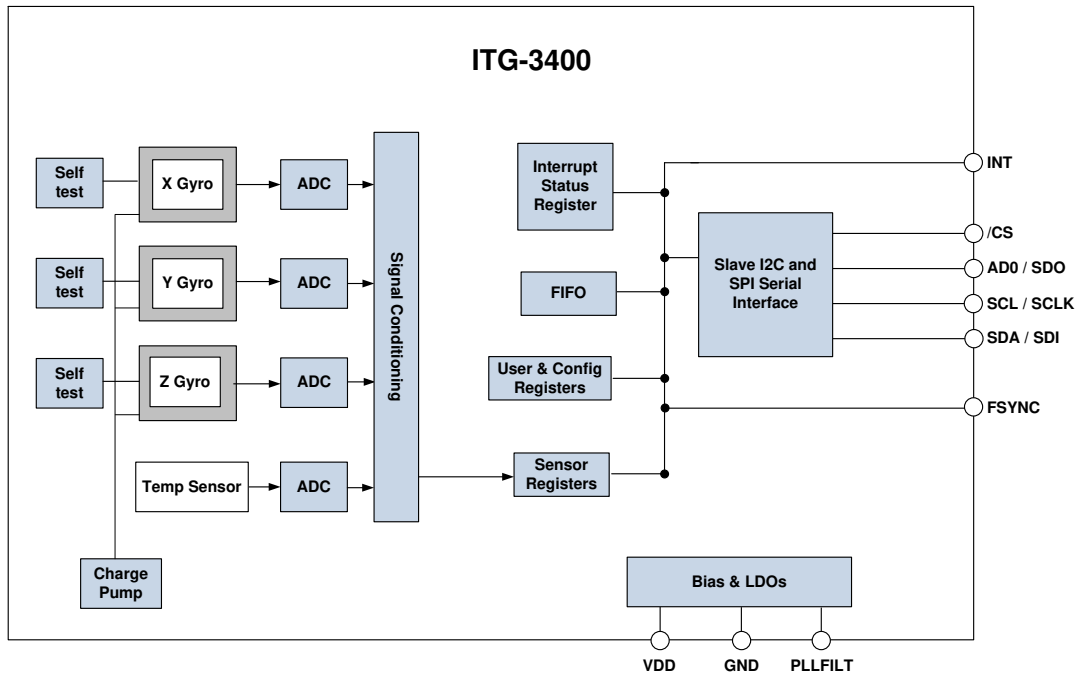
ITG-3400

Self test

X Gyro

ADC

Self test

Y Gyro

ADC

Self test

Z Gyro

ADC

Temp Sensor

ADC

Charge Pump

Signal Conditioning

Interrupt Status Register

FIFO

User & Config Registers

Sensor Registers

Slave I2C and SPI Serial Interface

INT

/CS

AD0 / SDO

SCL / SCLK

SDA / SDI

FSYNC

Bias & LDOs

VDD

GND

PLLFILT